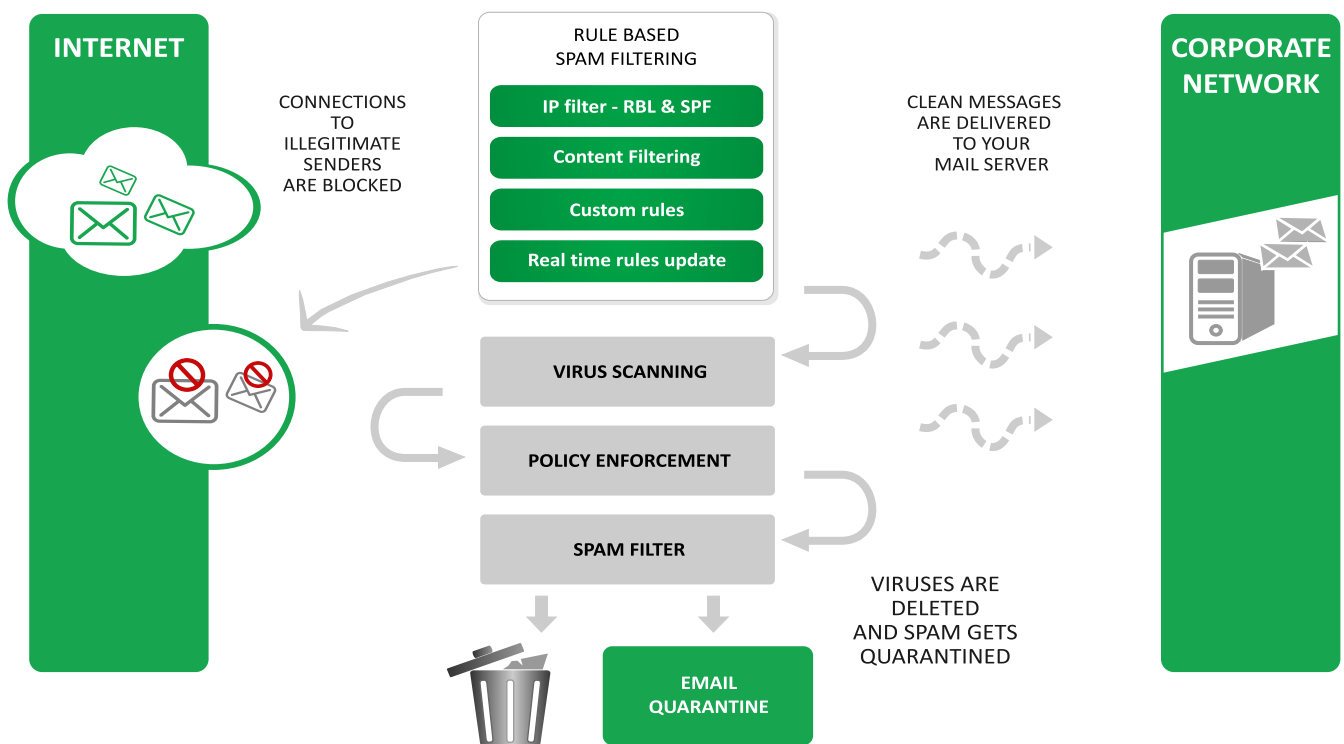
INTERNET

CONNECTIONS TO ILLEGITIMATE SENDERS ARE BLOCKED

RULE BASED SPAM FILTERING

IP filter - RBL & SPF

Content Filtering

Custom rules

Real time rules update

CLEAN MESSAGES ARE DELIVERED TO YOUR MAIL SERVER

CORPORATE NETWORK

VIRUS SCANNING

POLICY ENFORCEMENT

SPAM FILTER

VIRUSES ARE DELETED AND SPAM GETS QUARANTINED

EMAIL QUARANTINE